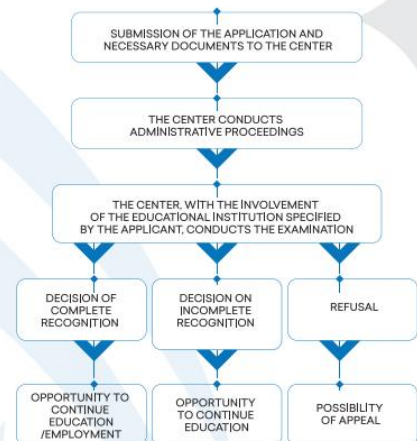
SUBMISSION OF THE APPLICATION AND NECESSARY DOCUMENTS TO THE CENTER

THE CENTER CONDUCTS ADMINISTRATIVE PROCEEDINGS

THE CENTER, WITH THE INVOLVEMENT OF THE EDUCATIONAL INSTITUTION SPECIFIED BY THE APPLICANT, CONDUCTS THE EXAMINATION

DECISION OF COMPLETE RECOGNITION

DECISION ON INCOMPLETE RECOGNITION

REFUSAL

OPPORTUNITY TO CONTINUE EDUCATION /EMPLOYMENT

OPPORTUNITY TO CONTINUE EDUCATION

POSSIBILITY OF APPEAL